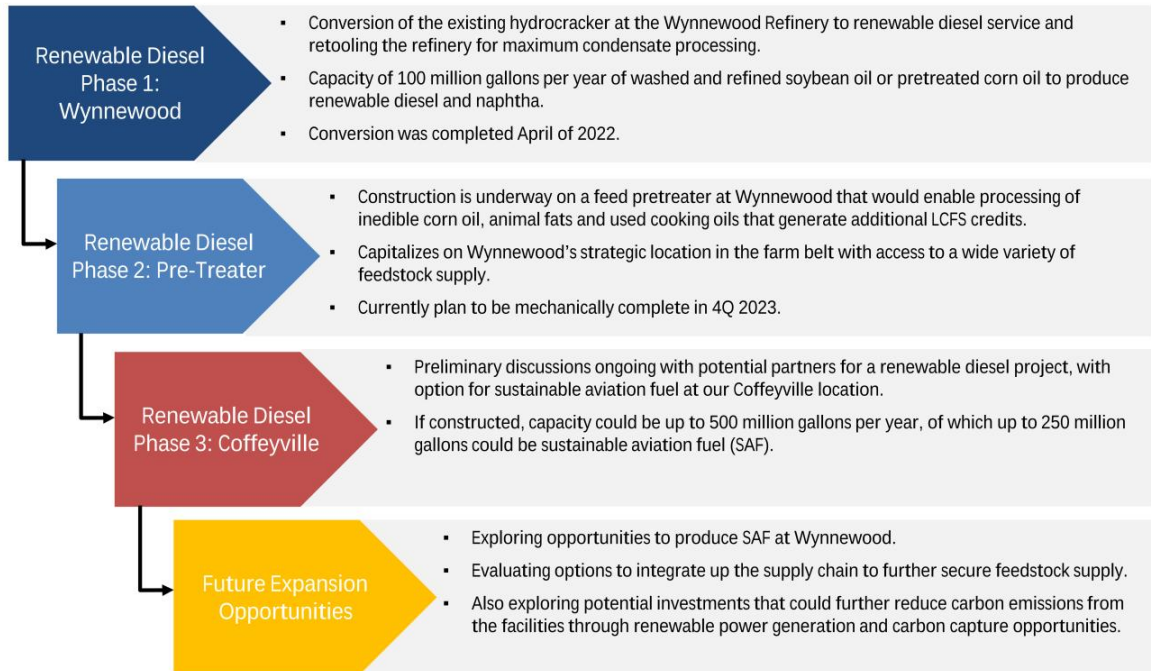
Renewable Diesel Phase 1: Wynnewood

▪ Conversion of the existing hydrocracker at the Wynnewood Refinery to renewable diesel service and retooling the refinery for maximum condensate processing.

▪ Capacity of 100 million gallons per year of washed and refined soybean oil or pretreated corn oil to produce renewable diesel and naphtha.

▪ Conversion was completed April of 2022.

Renewable Diesel Phase 2: Pre-Treater

▪ Construction is underway on a feed pretreater at Wynnewood that would enable processing of inedible corn oil, animal fats and used cooking oils that generate additional LCFS credits.

▪ Capitalizes on Wynnewood's strategic location in the farm belt with access to a wide variety of feedstock supply.

▪ Currently plan to be mechanically complete in 4Q 2023.

Renewable Diesel Phase 3: Coffeyville

▪ Preliminary discussions ongoing with potential partners for a renewable diesel project, with option for sustainable aviation fuel at our Coffeyville location.

▪ If constructed, capacity could be up to 500 million gallons per year, of which up to 250 million gallons could be sustainable aviation fuel (SAF).

Future Expansion Opportunities

▪ Exploring opportunities to produce SAF at Wynnewood.

▪ Evaluating options to integrate up the supply chain to further secure feedstock supply.

▪ Also exploring potential investments that could further reduce carbon emissions from the facilities through renewable power generation and carbon capture opportunities.